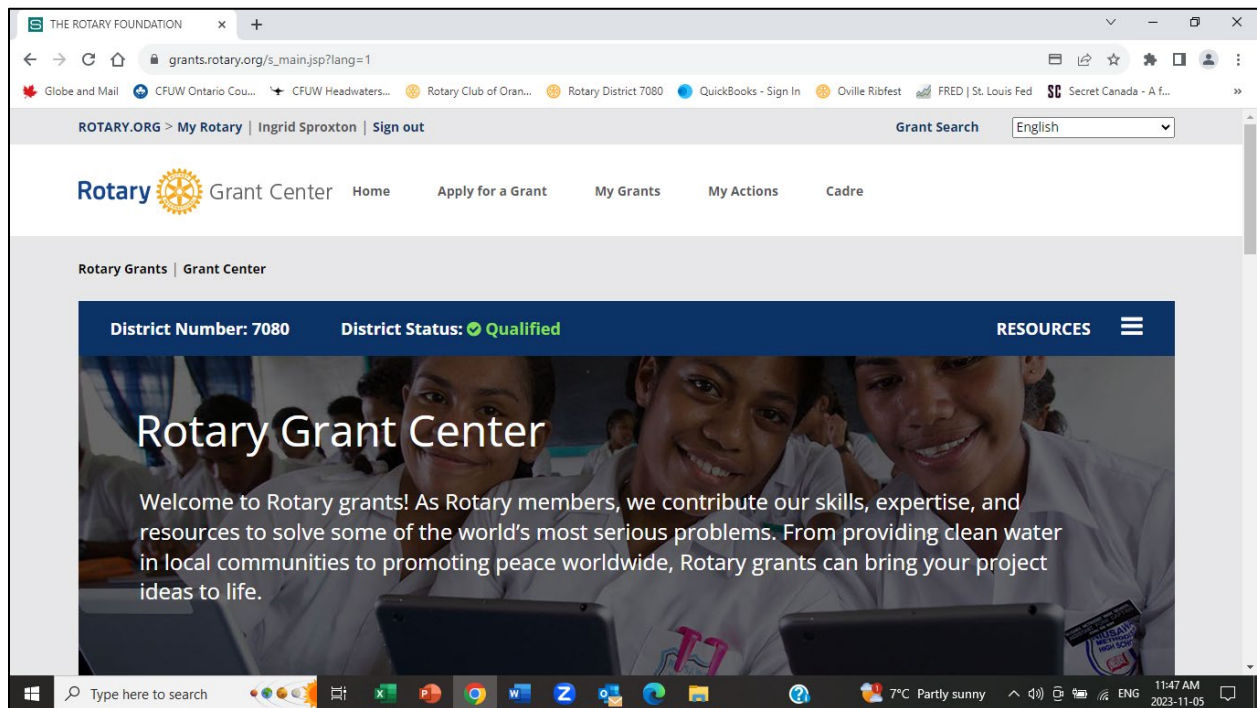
THE ROTARY FOUNDATION ×

grants.rotary.org/s_main.jsp?lang=1

Globe and Mail | CFUW Ontario Cou... | CFUW Headwaters... | Rotary Club of Oran... | Rotary District 7080 | QuickBooks - Sign In | Oville Ribfest | FRED | St. Louis Fed | Secret Canada - A f...

ROTARY.ORG > My Rotary | Ingrid Sproxton | Sign out

Grant Search

English

Rotary Grant Center

Home | Apply for a Grant | My Grants | My Actions | Cadre

Rotary Grants | Grant Center

District Number: 7080

District Status: Qualified

RESOURCES

Rotary Grant Center

Welcome to Rotary grants! As Rotary members, we contribute our skills, expertise, and resources to solve some of the world's most serious problems. From providing clean water in local communities to promoting peace worldwide, Rotary grants can bring your project ideas to life.

Type here to search

7°C Partly sunny

ENG

11:47 AM
2023-11-05